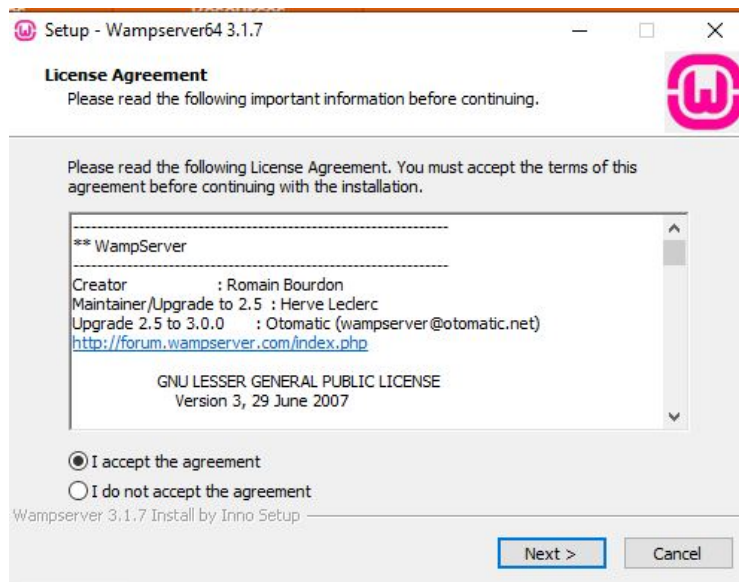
Setup - Wampserver64 3.1.7

License Agreement
Please read the following important information before continuing.

Please read the following License Agreement. You must accept the terms of this agreement before continuing with the installation.

--------------------------------------------------------------------
** WampServer
--------------------------------------------------------------------
Creator : Romain Bourdon
Maintainer/Upgrade to 2.5 : Herve Leclerc
Upgrade 2.5 to 3.0.0 : Otomatic (wampserver@otomatic.net)
http://forum.wampserver.com/index.php

GNU LESSER GENERAL PUBLIC LICENSE
Version 3, 29 June 2007

I accept the agreement
I do not accept the agreement

Wampserver 3.1.7 Install by Inno Setup

Next >
Cancel